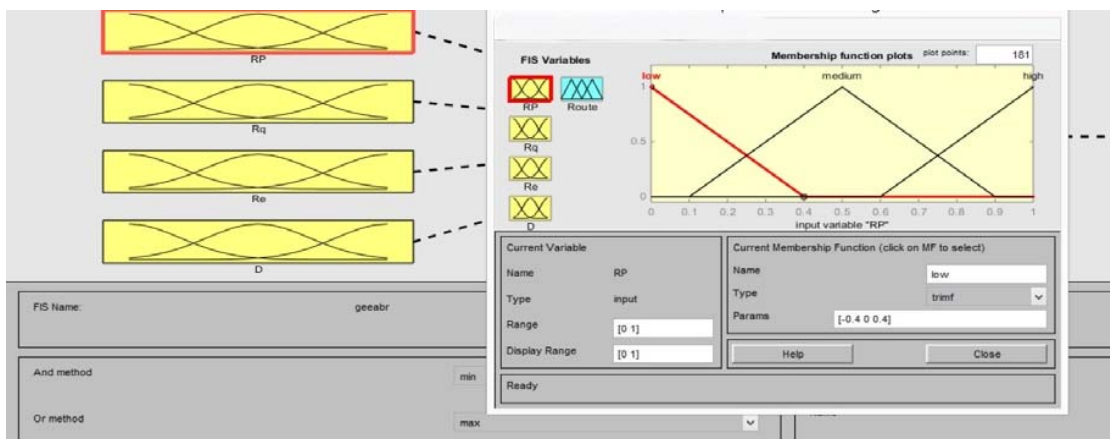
RP

Rq

Re

D

FIS Name: geeabr

And method min

Or method max

FIS Variables

RP Route

Rq

Re

D

Membership function plots plot points: 181

low medium high

1

0.5

0

0 0.1 0.2 0.3 0.4 0.5 0.6 0.7 0.8 0.9 1

input variable "RP"

Current Variable

Name RP

Type input

Range [0 1]

Display Range [0 1]

Current Membership Function (click on MF to select)

Name low

Type trimf

Params [-0.4 0 0.4]

Help

Close

Ready